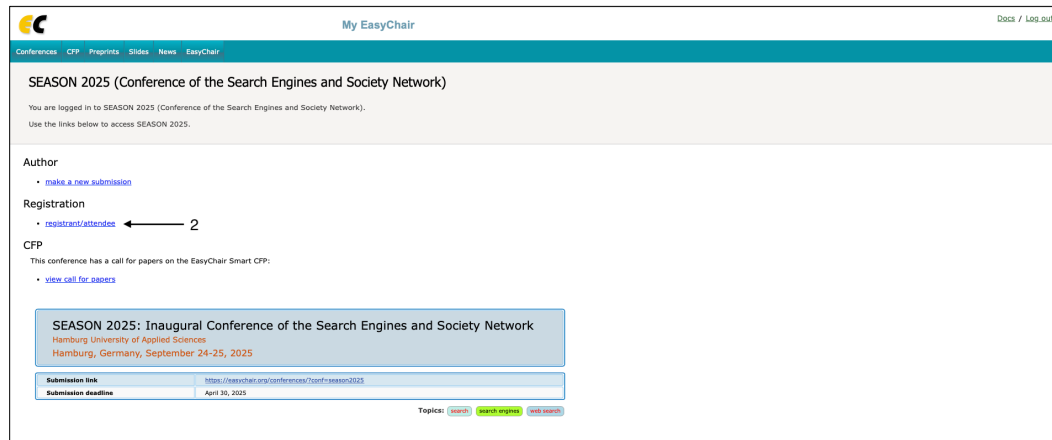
EC

My EasyChair

Docs / Log out

Conferences CFP Preprints Slides News EasyChair

SEASON 2025 (Conference of the Search Engines and Society Network)

You are logged in to SEASON 2025 (Conference of the Search Engines and Society Network).

Use the links below to access SEASON 2025.

Author

- make a new submission

Registration

- registrant/attendee

2

CFP

This conference has a call for papers on the EasyChair Smart CFP:

- view call for papers

SEASON 2025: Inaugural Conference of the Search Engines and Society Network
Hamburg University of Applied Sciences
Hamburg, Germany, September 24-25, 2025

| Submission link | https://easychair.org/conferences/?conf=season2025 |
|---|---|
| Submission deadline | April 30, 2025 |

Topics: search search engines web search